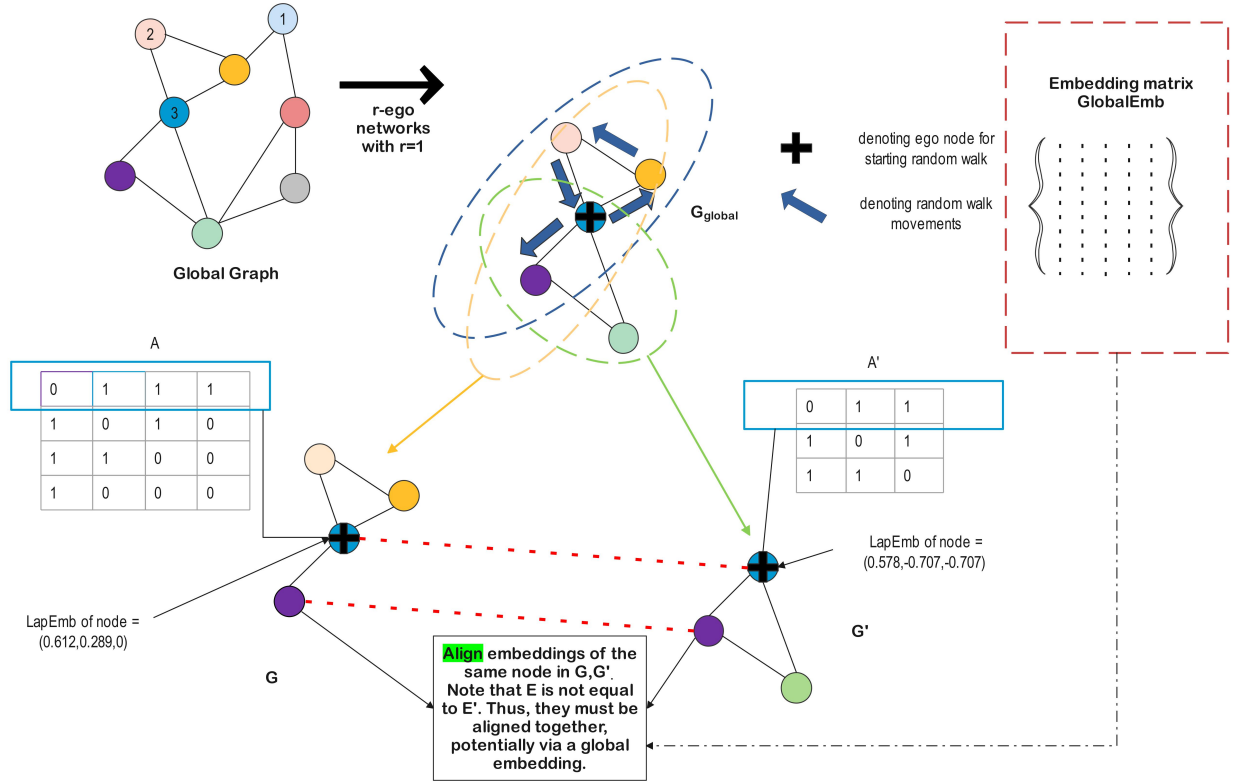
2
1
3
Global Graph
r-ego networks with r=1
$G_{global}$
denoting ego node for starting random walk
denoting random walk movements
Embedding matrix GlobalEmb
A

| 0 | 1 | 1 | 1 |
|---|---|---|---|
| 1 | 0 | 1 | 0 |
| 1 | 1 | 0 | 0 |
| 1 | 0 | 0 | 0 |

A'

| 0 | 1 | 1 |
|---|---|---|
| 1 | 0 | 1 |
| 1 | 1 | 0 |

LapEmb of node = (0.578,-0.707,-0.707)
LapEmb of node = (0.612,0.289,0)
G
G'
Align embeddings of the same node in G,G'. Note that E is not equal to E'. Thus, they must be aligned together, potentially via a global embedding.